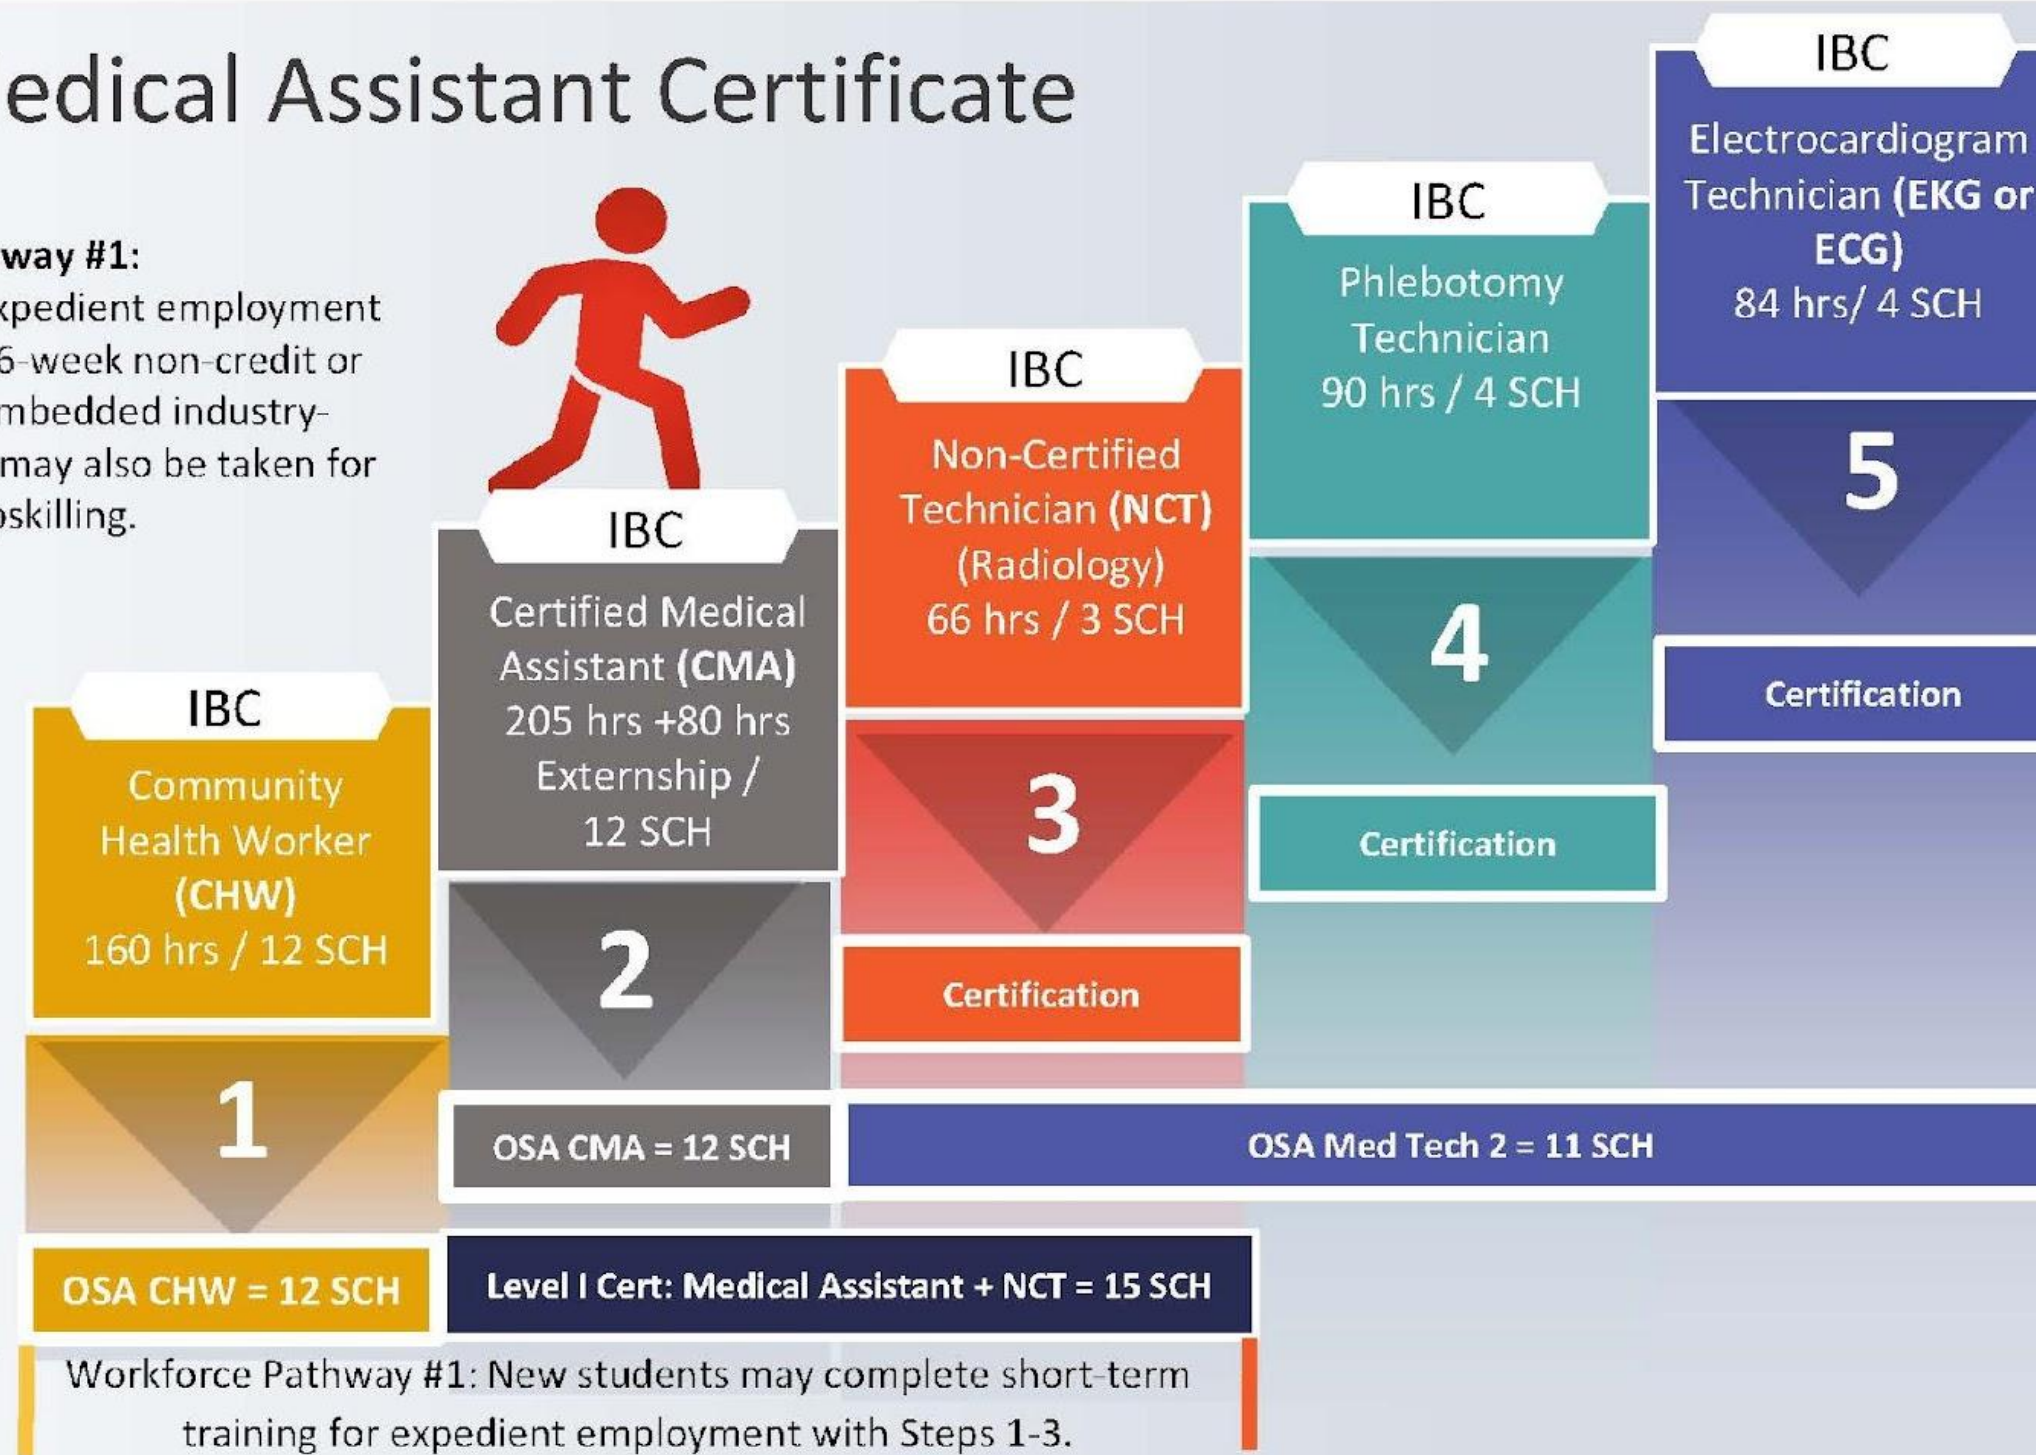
edical Assistant Certificate

way #1:
xpedient employment 6-week non-credit or mbedded industry- may also be taken for pskilling.

IBC
Community Health Worker (CHW)
160 hrs / 12 SCH

1

IBC
Certified Medical Assistant (CMA)
205 hrs +80 hrs Externship /
12 SCH

2

IBC
Non-Certified Technician (NCT) (Radiology)
66 hrs / 3 SCH

3

Certification

IBC
Phlebotomy Technician
90 hrs / 4 SCH

4

Certification

IBC
Electrocardiogram Technician (EKG or ECG)
84 hrs/ 4 SCH

5

Certification

OSA CMA = 12 SCH

OSA Med Tech 2 = 11 SCH

OSA CHW = 12 SCH

Level I Cert: Medical Assistant + NCT = 15 SCH

Workforce Pathway #1: New students may complete short-term training for expedient employment with Steps 1-3.